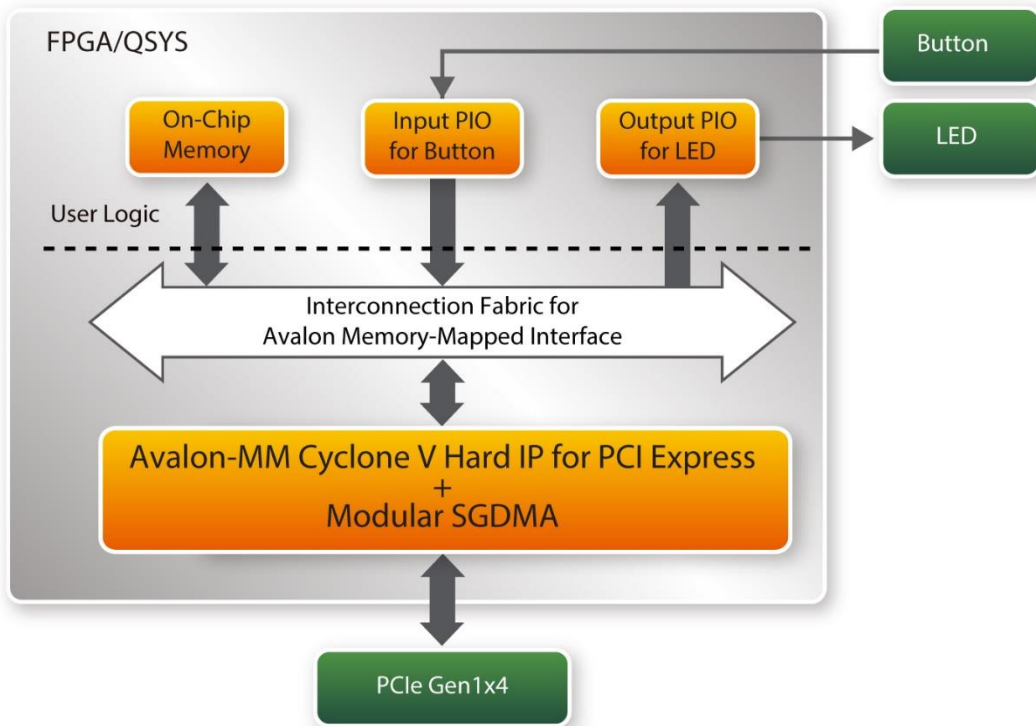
FPGA/QSYS

Button

On-Chip Memory

Input PIO for Button

Output PIO for LED

LED

User Logic

Interconnection Fabric for Avalon Memory-Mapped Interface

Avalon-MM Cyclone V Hard IP for PCI Express + Modular SGDMA

PCIe Gen1x4